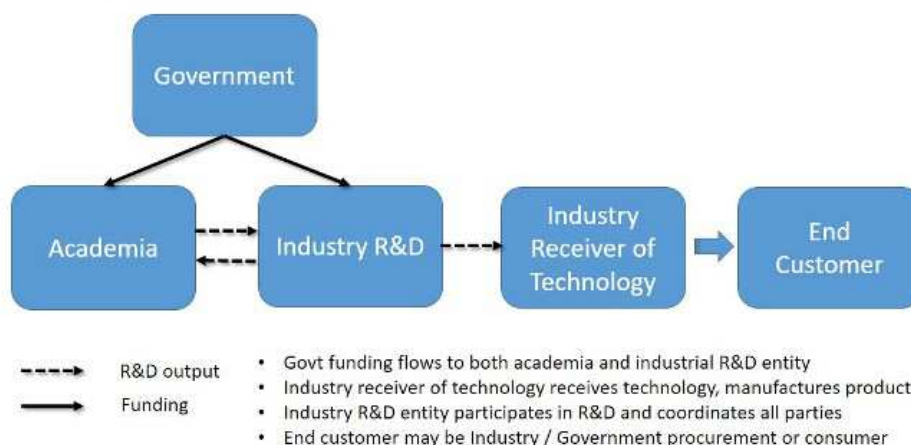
Government

Academia

Industry R&D

Industry Receiver of Technology

End Customer

R&D output

Funding

- Govt funding flows to both academia and industrial R&D entity
- Industry receiver of technology receives technology, manufactures product
- Industry R&D entity participates in R&D and coordinates all parties
- End customer may be Industry / Government procurement or consumer